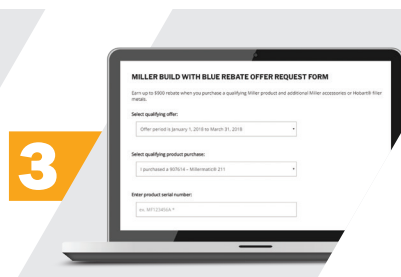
3

MILLER BUILD WITH BLUE REBATE OFFER REQUEST FORM

Earn up to $900 rebate when you purchase a qualifying Miller product and additional Miller accessories or Hobart® filler metals.

Select qualifying offer:

Offer period is January 1, 2018 to March 31, 2018

Select qualifying product purchase:

I purchased a 907614 – Millermatic® 211

Enter product serial number:

ex. MT123456A *